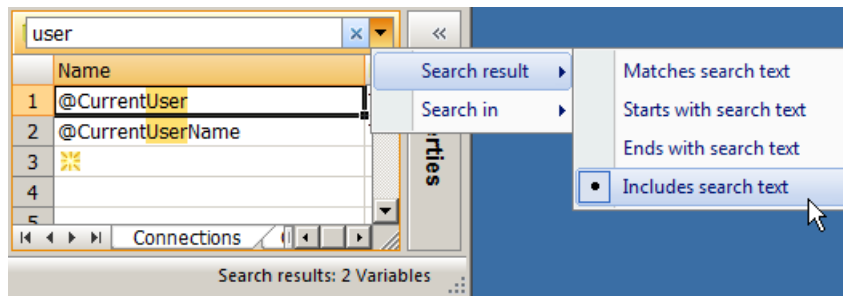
user

«

| | Name |
|---|---|
| 1 | @CurrentUser |
| 2 | @CurrentUserName |
| 3 | |
| 4 | |
| 5 | |

Connections

rties

Search result
Search in

Matches search text
Starts with search text
Ends with search text
Includes search text

Search results: 2 Variables